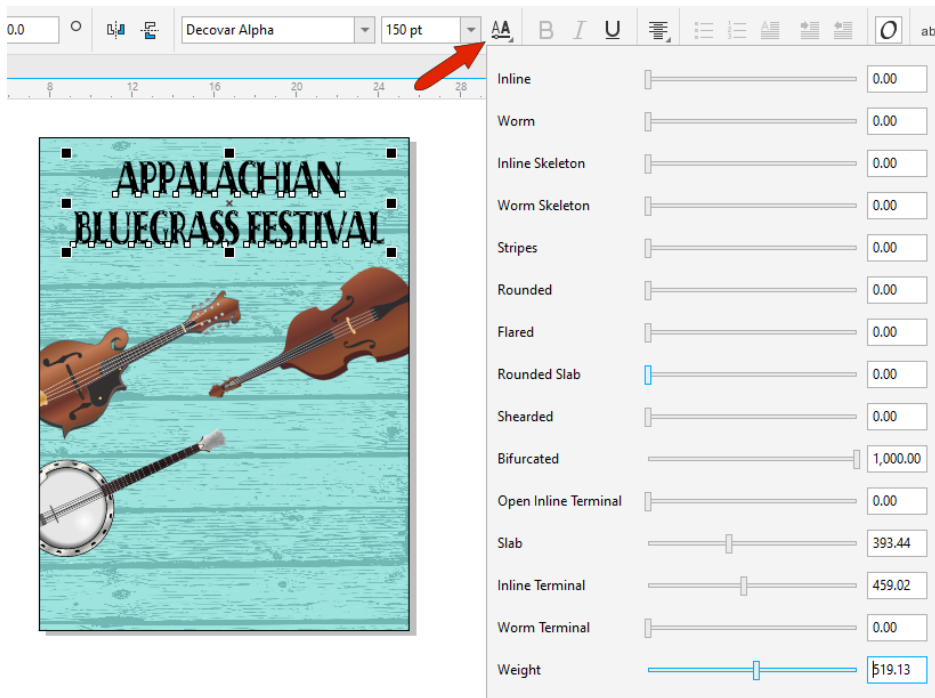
0.0

Decovar Alpha

150 pt

AA

B I U

ab

8 12 16 20 24 28

APPALACHIAN BLUEGRASS FESTIVAL

Inline 0.00
Worm 0.00
Inline Skeleton 0.00
Worm Skeleton 0.00
Stripes 0.00
Rounded 0.00
Flared 0.00
Rounded Slab 0.00
Shearded 0.00
Bifurcated 1,000.00
Open Inline Terminal 0.00
Slab 393.44
Inline Terminal 459.02
Worm Terminal 0.00
Weight 519.13